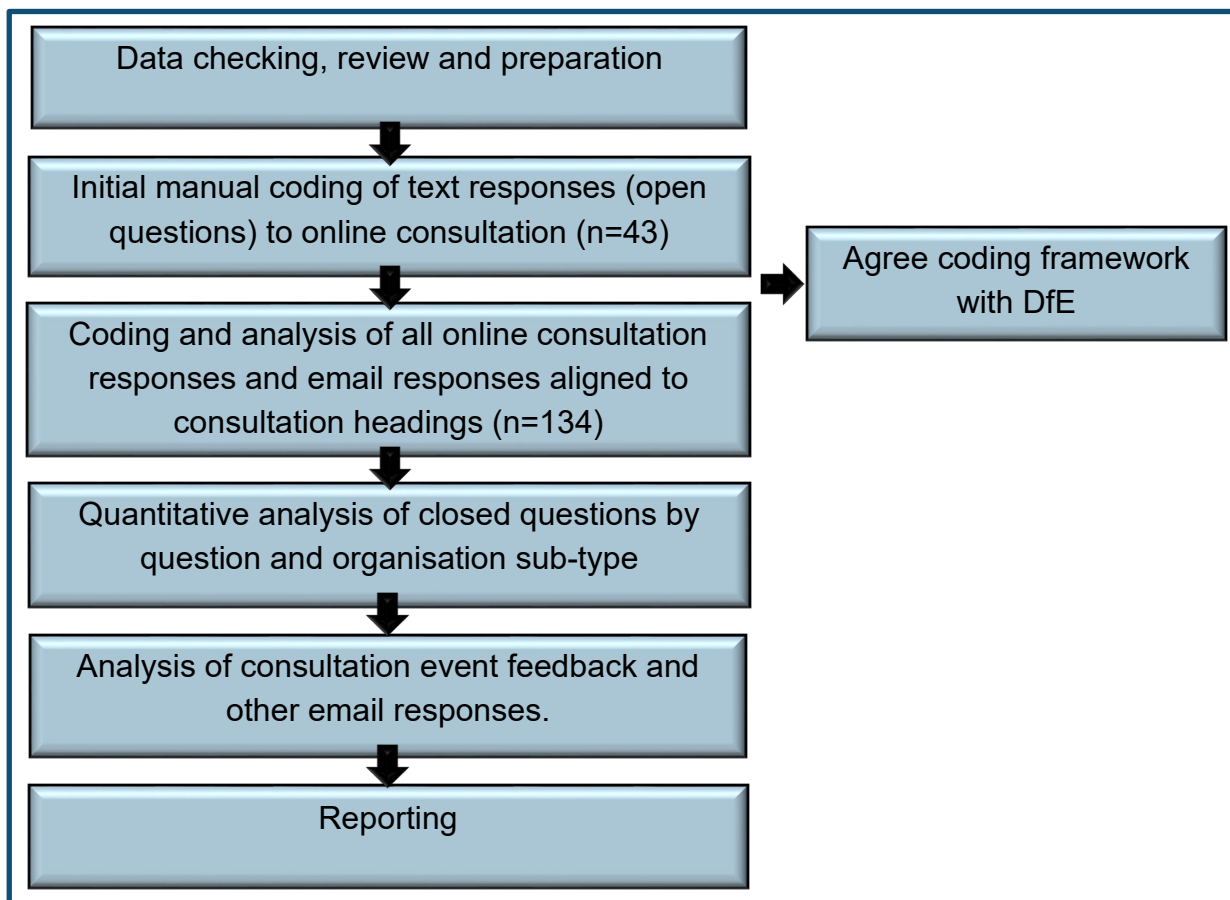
Data checking, review and preparation

Initial manual coding of text responses (open questions) to online consultation (n=43)

Agree coding framework with DfE

Coding and analysis of all online consultation responses and email responses aligned to consultation headings (n=134)

Quantitative analysis of closed questions by question and organisation sub-type

Analysis of consultation event feedback and other email responses.

Reporting